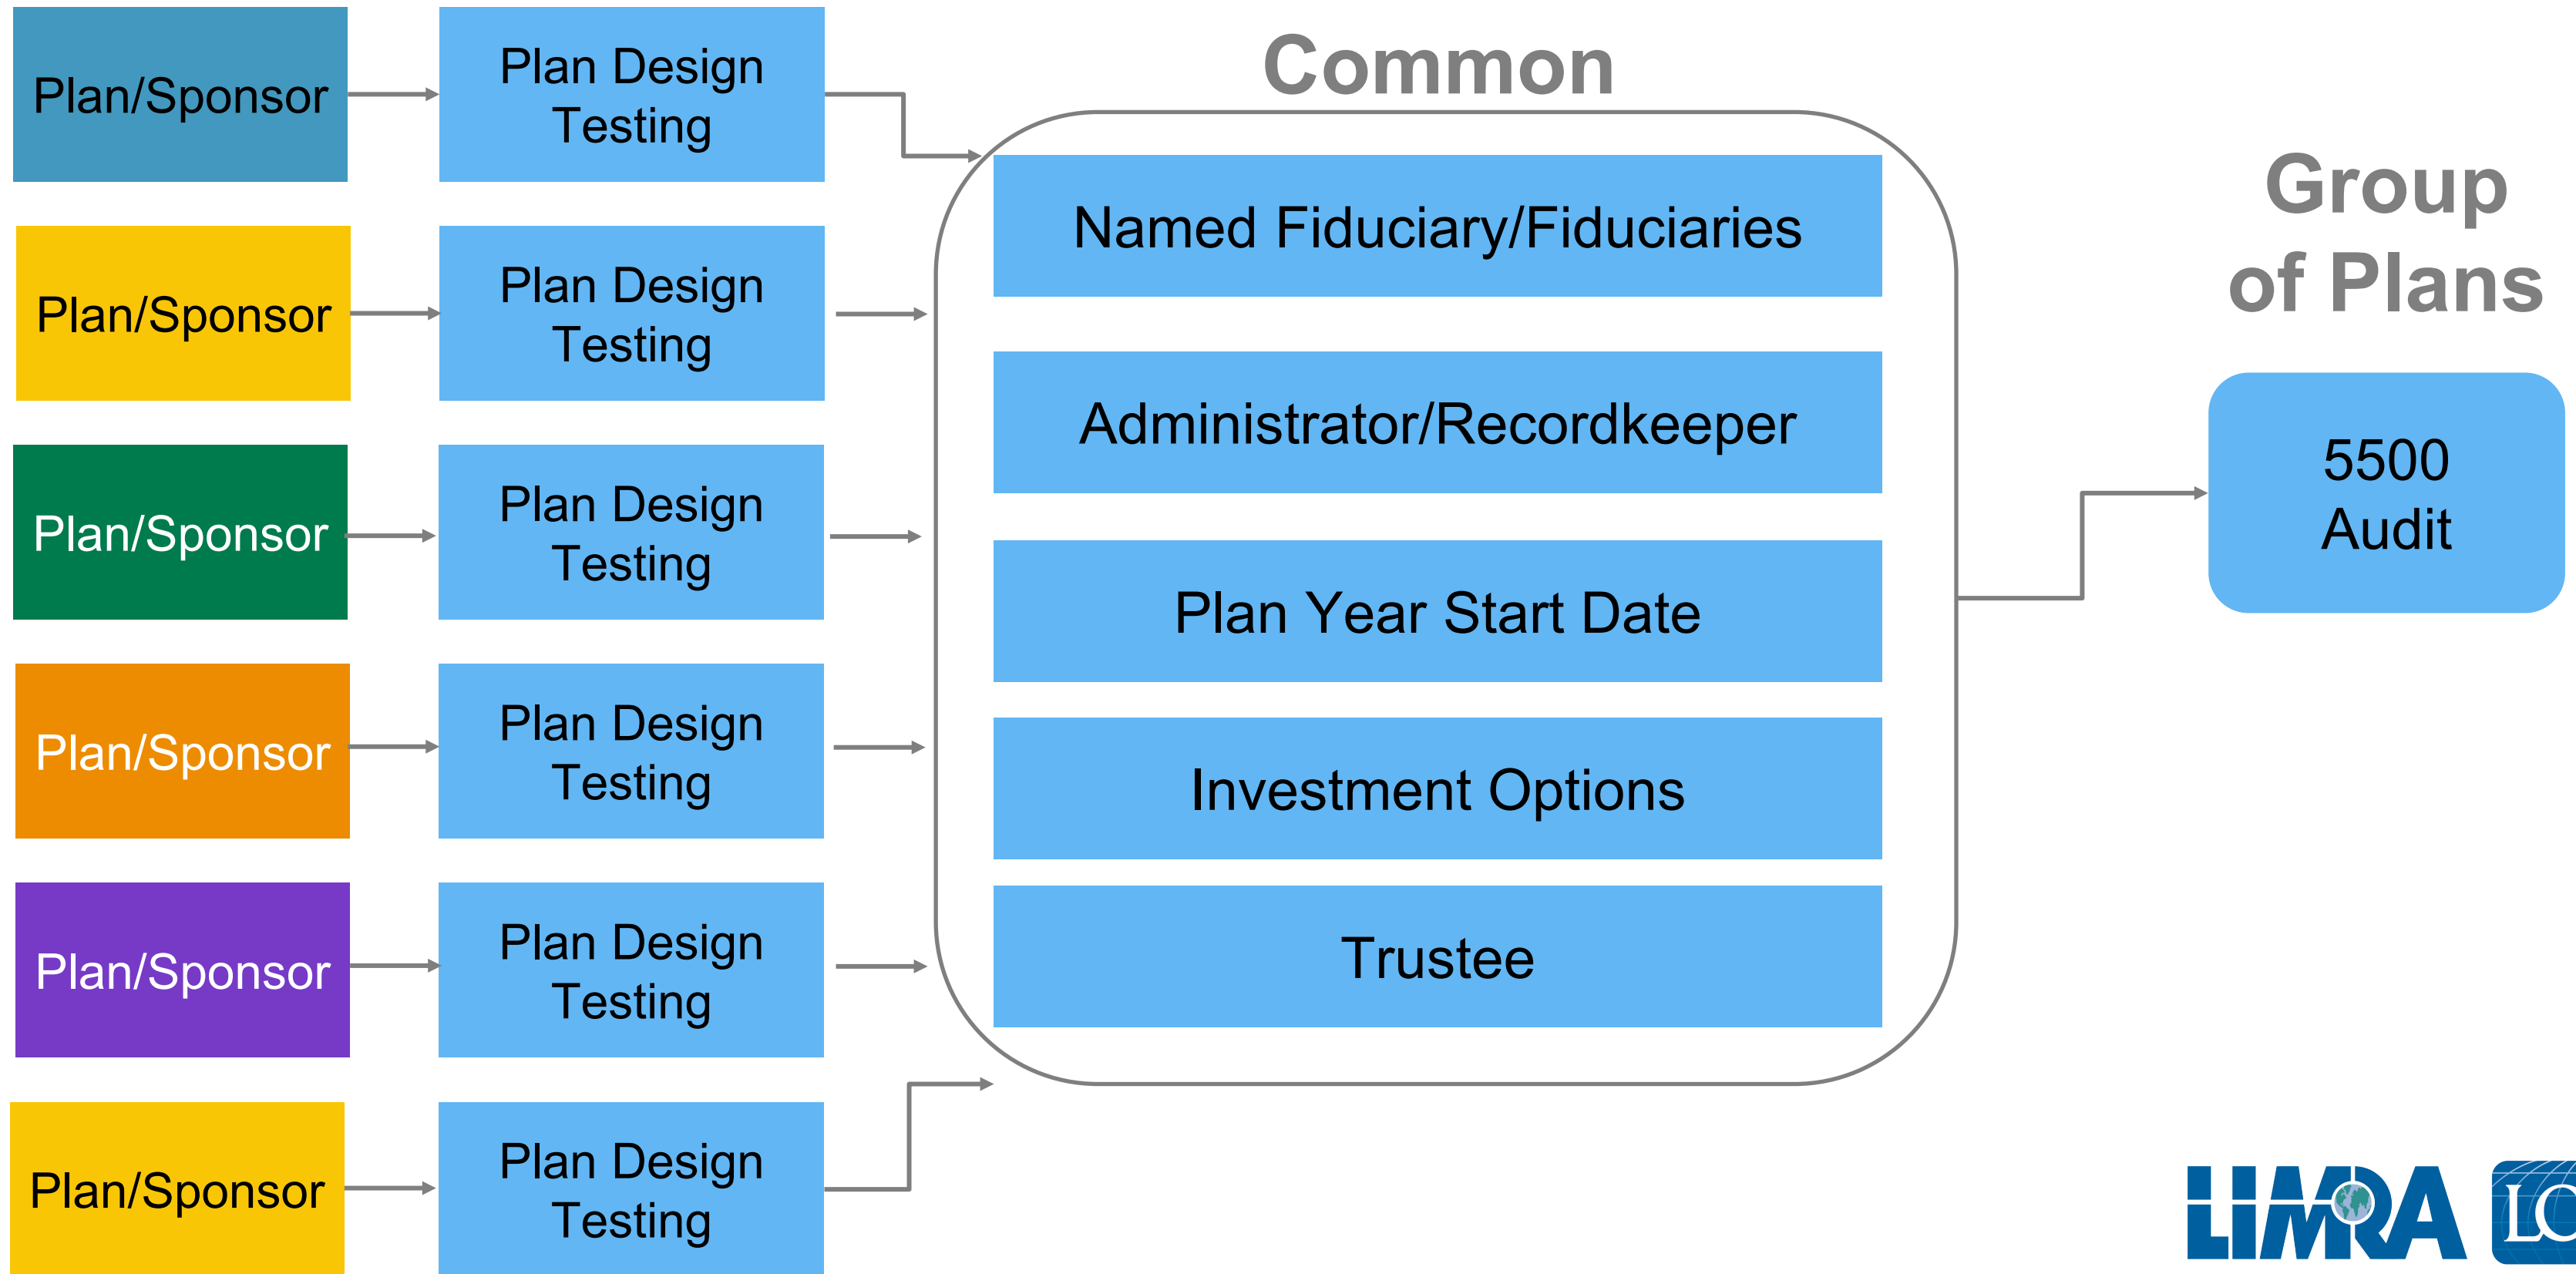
Plan/Sponsor

Plan Design Testing

Plan/Sponsor

Plan Design Testing

Plan/Sponsor

Plan Design Testing

Plan/Sponsor

Plan Design Testing

Plan/Sponsor

Plan Design Testing

Plan/Sponsor

Plan Design Testing

Common

Named Fiduciary/Fiduciaries

Administrator/Recordkeeper

Plan Year Start Date

Investment Options

Trustee

Group of Plans

5500 Audit

LIMRA LO